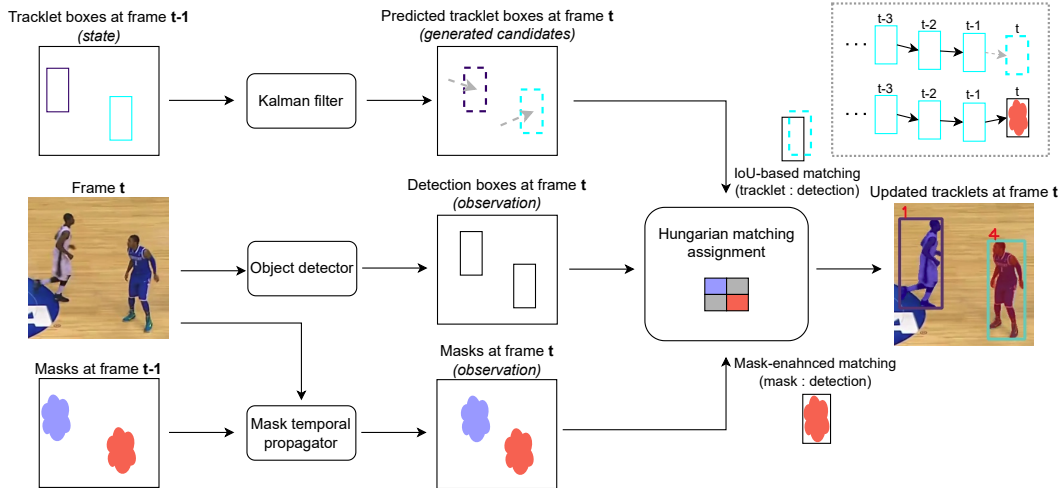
Tracklet boxes at frame **t-1**
*(state)*

Kalman filter

Predicted tracklet boxes at frame **t**
*(generated candidates)*

. . . t-3 t-2 t-1 t

. . . t-3 t-2 t-1 t

IoU-based matching
(tracklet : detection)

Frame **t**

Object detector

Detection boxes at frame **t**
*(observation)*

Hungarian matching assignment

Updated tracklets at frame **t**

1

4

Masks at frame **t-1**

Mask temporal propagator

Masks at frame **t**
*(observation)*

Mask-enahnced matching
(mask : detection)